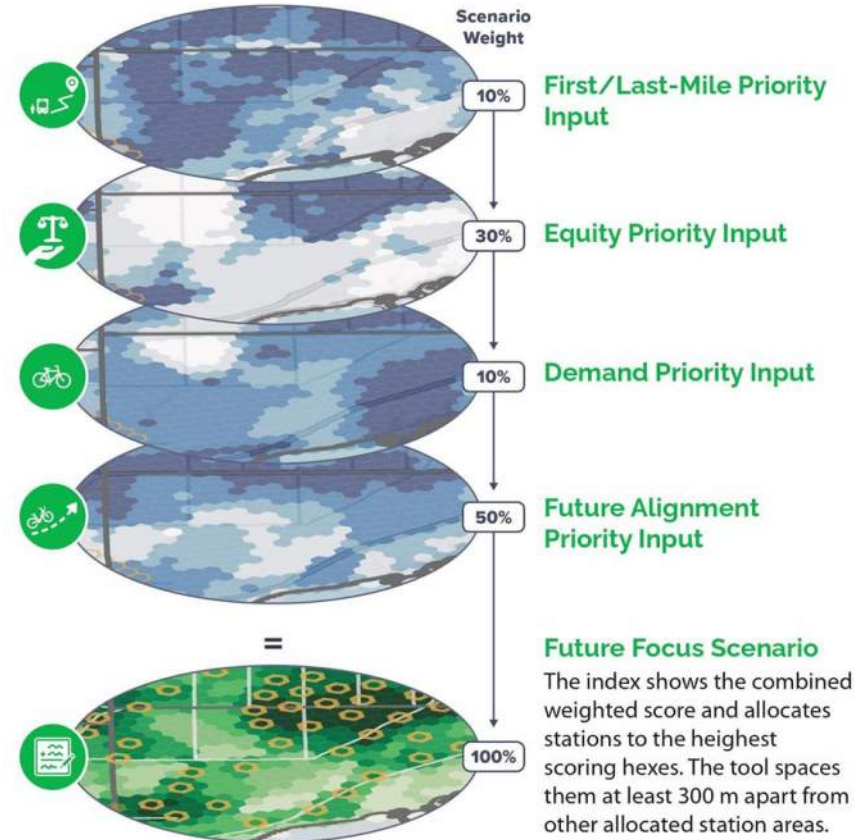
Scenario Weight

10%
First/Last-Mile Priority Input

30%
Equity Priority Input

10%
Demand Priority Input

50%
Future Alignment Priority Input

=

100%
Future Focus Scenario
The index shows the combined weighted score and allocates stations to the heighest scoring hexes. The tool spaces them at least 300 m apart from other allocated station areas.